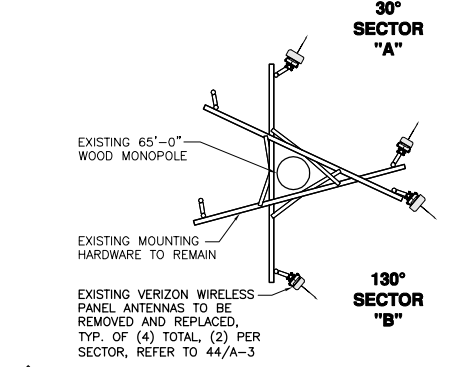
30°
SECTOR
"A"

EXISTING 65'-0" WOOD MONOPOLE

EXISTING MOUNTING HARDWARE TO REMAIN

130°
SECTOR
"B"

EXISTING VERIZON WIRELESS PANEL ANTENNAS TO BE REMOVED AND REPLACED, TYP. OF (4) TOTAL, (2) PER SECTOR, REFER TO 44/A-3